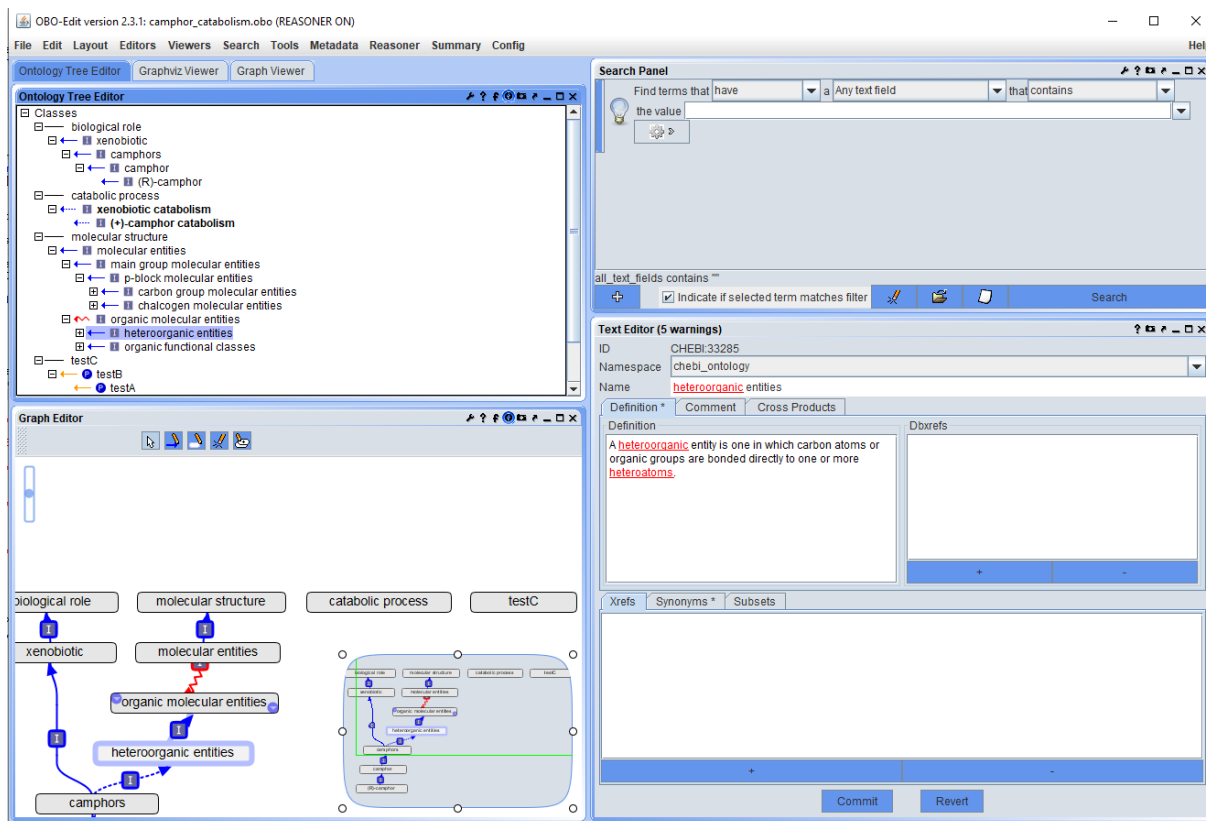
OBO-Edit version 2.3.1: camphor_catabolism.obo (REASONER ON)

File Edit Layout Editors Viewers Search Tools Metadata Reasoner Summary Config Hel

Ontology Tree Editor | Graphviz Viewer | Graph Viewer

Ontology Tree Editor

Classes
biological role
I xenobiotic
I camphors
I camphor
I (R)-camphor
catabolic process
I xenobiotic catabolism
I (+)-camphor catabolism
molecular structure
I molecular entities
I main group molecular entities
I p-block molecular entities
I carbon group molecular entities
I chalcogen molecular entities
I organic molecular entities
I heteroorganic entities
I organic functional classes
testC
P testB
P testA

Graph Editor

biological role
molecular structure
catabolic process
testC
I
I
xenobiotic
molecular entities
organic molecular entities
I
I
heteroorganic entities
I
camphors

biological role molecular structure catabolic process testC xenobiotic molecular entities organic molecular entities heteroorganic entities camphors camphor (R)-camphor

Search Panel

Find terms that have a Any text field that contains
the value

all_text_fields contains ""

Indicate if selected term matches filter

Search

Text Editor (5 warnings)

ID CHEBI:33285
Namespace chebi_ontology
Name heteroorganic entities

Definition * | Comment | Cross Products

Definition
A heteroorganic entity is one in which carbon atoms or organic groups are bonded directly to one or more heteroatoms.

Dbxrefs

+ -

Xrefs | Synonyms * | Subsets

+ -

Commit Revert